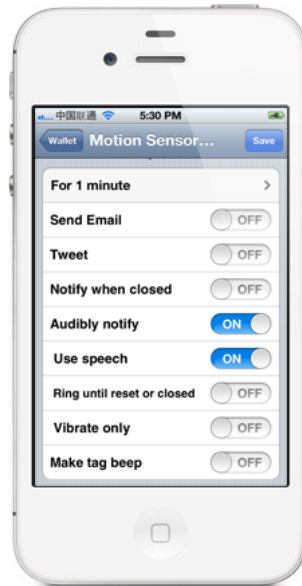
中国联通 5:30 PM

Wallet Motion Sensor... Save

For 1 minute >

Send Email OFF

Tweet OFF

Notify when closed OFF

Audibly notify ON

Use speech ON

Ring until reset or closed OFF

Vibrate only OFF

Make tag beep OFF